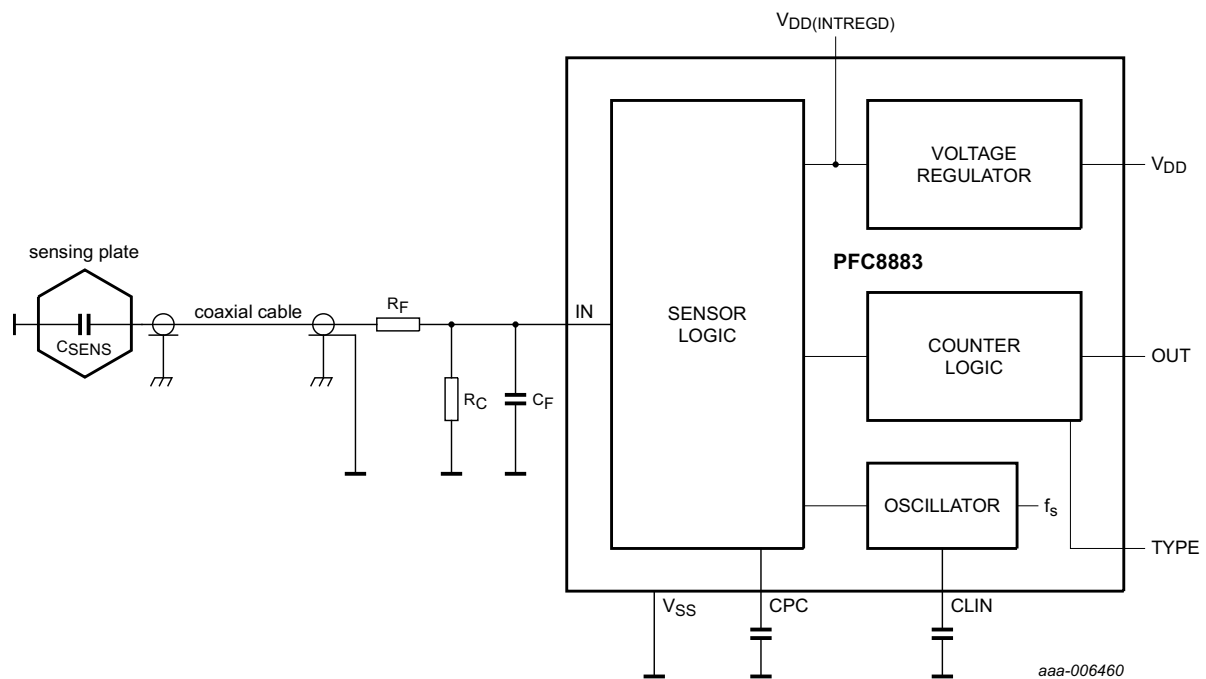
$V_{DD(INTREGD)}$

VOLTAGE REGULATOR

$V_{DD}$

sensing plate

PFC8883

$C_{SENS}$

coaxial cable

$R_F$

IN

SENSOR LOGIC

COUNTER LOGIC

OUT

$R_C$

$C_F$

OSCILLATOR

$f_s$

TYPE

$V_{SS}$

CPC

CLIN

aaa-006460